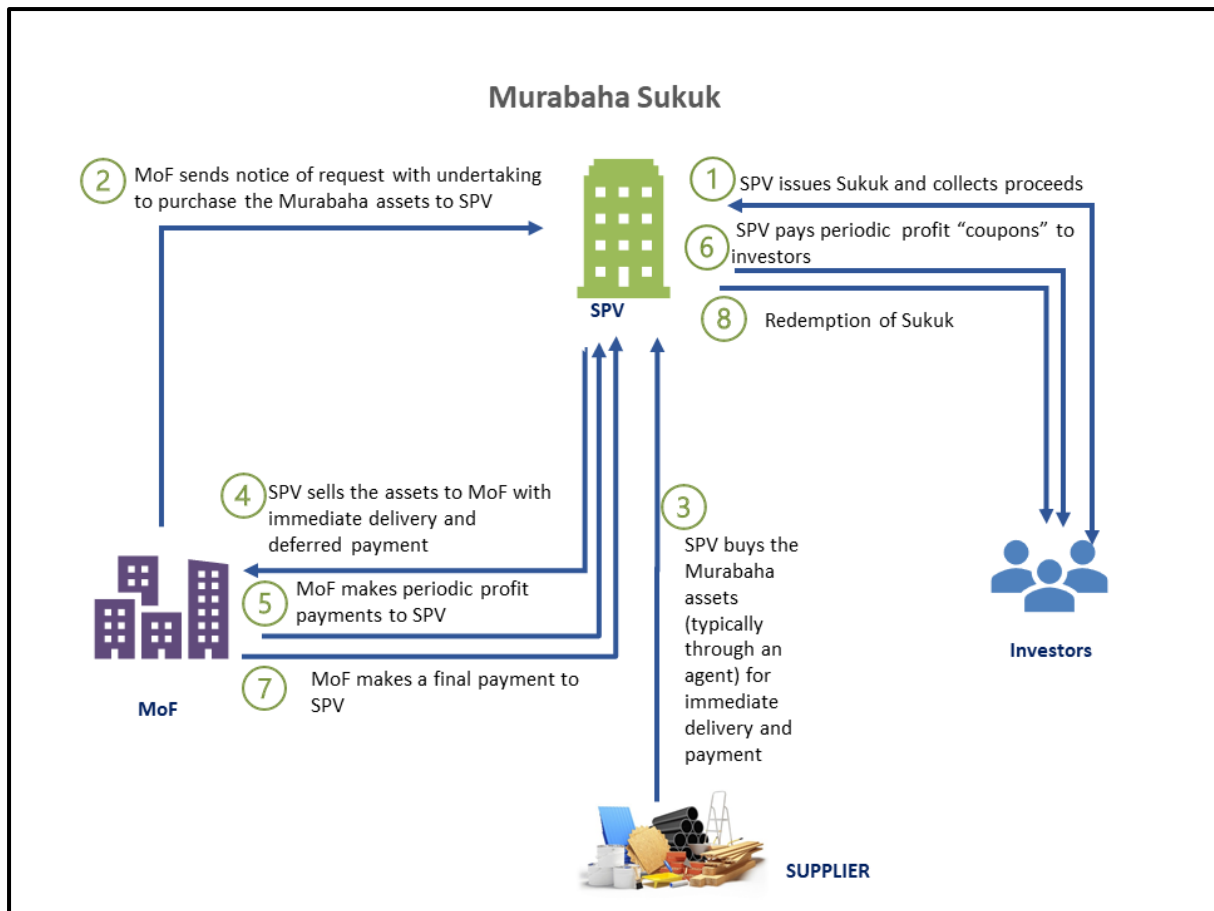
Murabaha Sukuk

2 MoF sends notice of request with undertaking to purchase the Murabaha assets to SPV

1 SPV issues Sukuk and collects proceeds

6 SPV pays periodic profit “coupons” to investors

SPV

8 Redemption of Sukuk

4 SPV sells the assets to MoF with immediate delivery and deferred payment

3 SPV buys the Murabaha assets (typically through an agent) for immediate delivery and payment

5 MoF makes periodic profit payments to SPV

7 MoF makes a final payment to SPV

MoF

Investors

SUPPLIER